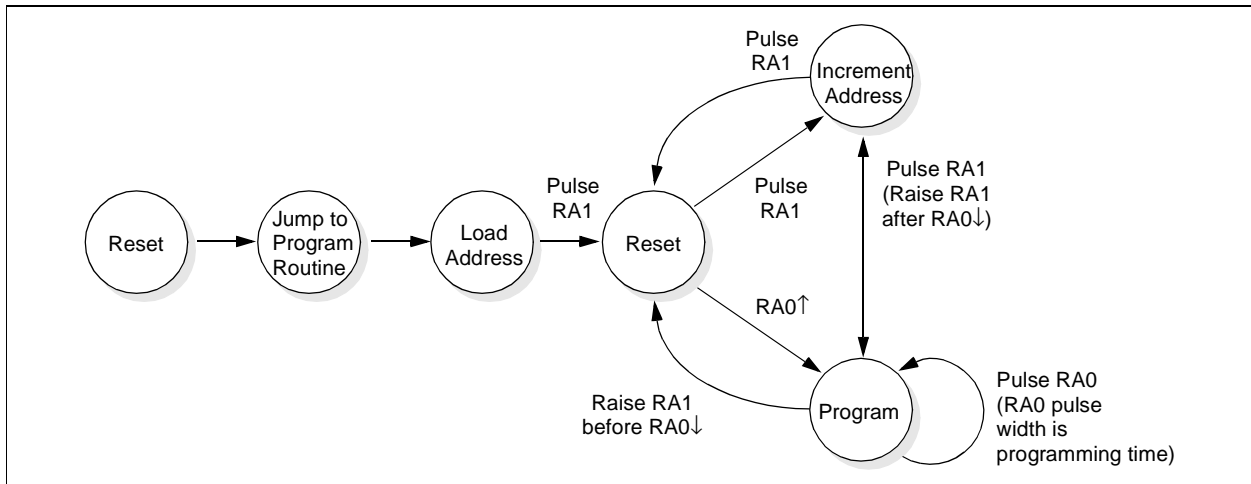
Reset

Jump to Program Routine

Load Address

Pulse RA1

Reset

Pulse RA1

Increment Address

Pulse RA1

Pulse RA1 (Raise RA1 after RA0↓)

RA0↑

Raise RA1 before RA0↓

Program

Pulse RA0 (RA0 pulse width is programming time)